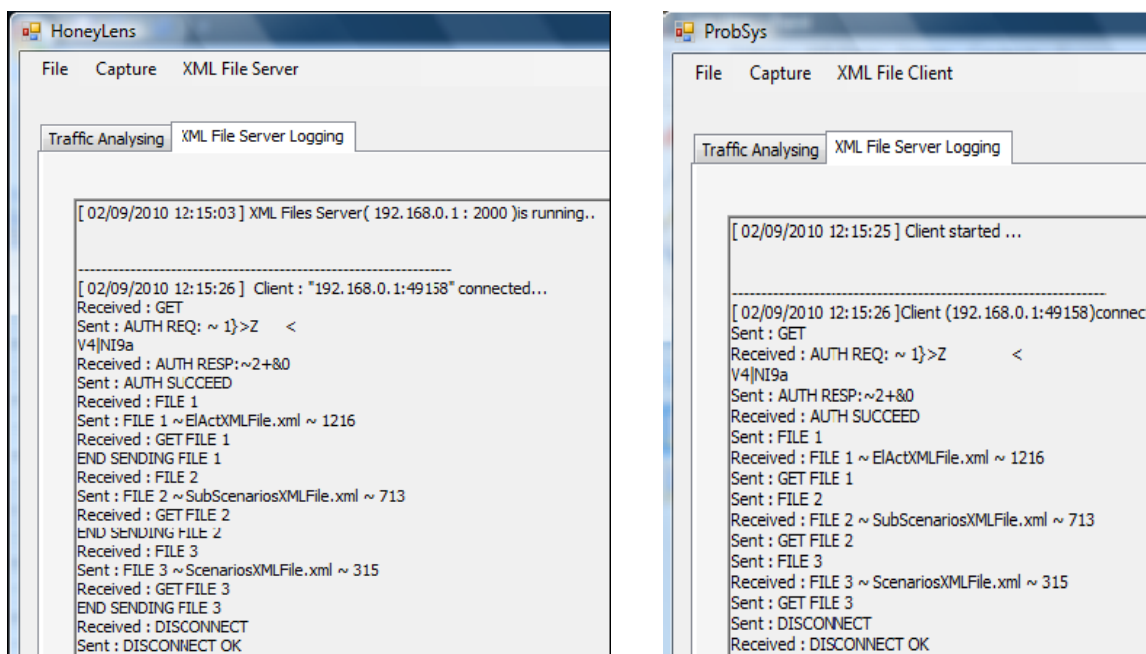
HoneyLens

File Capture XML File Server

Traffic Analysing XML File Server Logging

[ 02/09/2010 12:15:03 ] XML Files Server( 192.168.0.1 : 2000 )is running..

---------------------------------------------------------------------

[ 02/09/2010 12:15:26 ] Client : "192.168.0.1:49158" connected...
Received : GET
Sent : AUTH REQ: ~ 1}>Z <
V4|NI9a
Received : AUTH RESP:~2+&0
Sent : AUTH SUCCEED
Received : FILE 1
Sent : FILE 1 ~ ElActXMLFile.xml ~ 1216
Received : GET FILE 1
END SENDING FILE 1
Received : FILE 2
Sent : FILE 2 ~SubScenariosXMLFile.xml ~ 713
Received : GET FILE 2
END SENDING FILE 2
Received : FILE 3
Sent : FILE 3 ~ScenariosXMLFile.xml ~ 315
Received : GET FILE 3
END SENDING FILE 3
Received : DISCONNECT
Sent : DISCONNECT OK

ProbSys

File Capture XML File Client

Traffic Analysing XML File Server Logging

[ 02/09/2010 12:15:25 ] Client started ...

---------------------------------------------------------------------

[ 02/09/2010 12:15:26 ]Client (192.168.0.1:49158)connec
Sent : GET
Received : AUTH REQ: ~ 1}>Z <
V4|NI9a
Sent : AUTH RESP:~2+&0
Received : AUTH SUCCEED
Sent : FILE 1
Received : FILE 1 ~ ElActXMLFile.xml ~ 1216
Sent : GET FILE 1
Sent : FILE 2
Received : FILE 2 ~ SubScenariosXMLFile.xml ~ 713
Sent : GET FILE 2
Sent : FILE 3
Received : FILE 3 ~ ScenariosXMLFile.xml ~ 315
Sent : GET FILE 3
Sent : DISCONNECT
Received : DISCONNECT OK